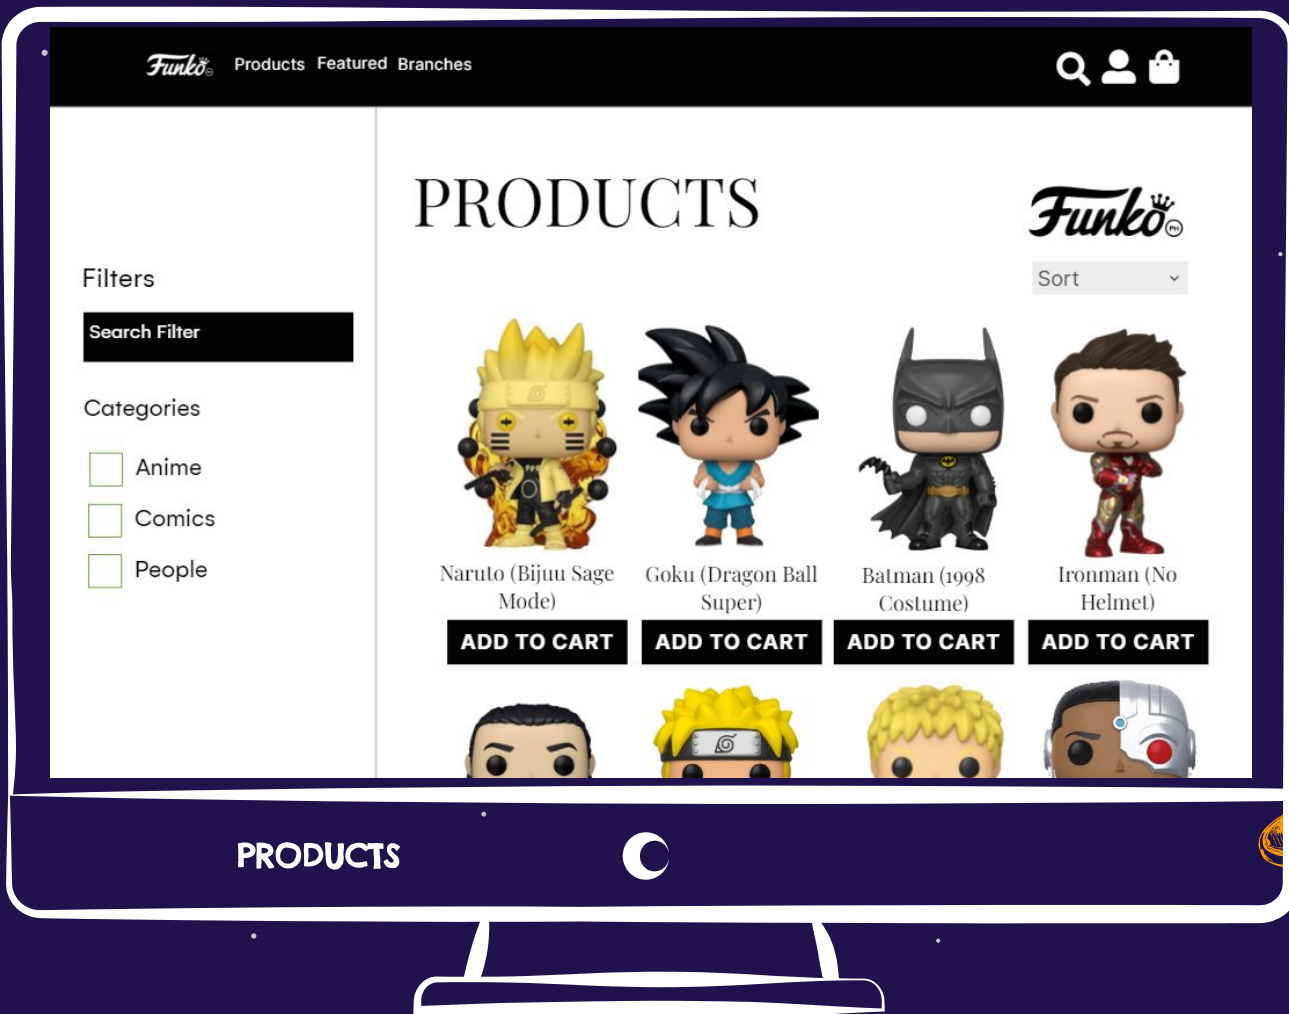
Funko Products Featured Branches

PRODUCTS

Funko

Filters

Search Filter

Categories

Anime

Comics

People

Sort

Naruto (Bijuu Sage Mode)

ADD TO CART

Goku (Dragon Ball Super)

ADD TO CART

Batman (1998 Costume)

ADD TO CART

Ironman (No Helmet)

ADD TO CART

PRODUCTS